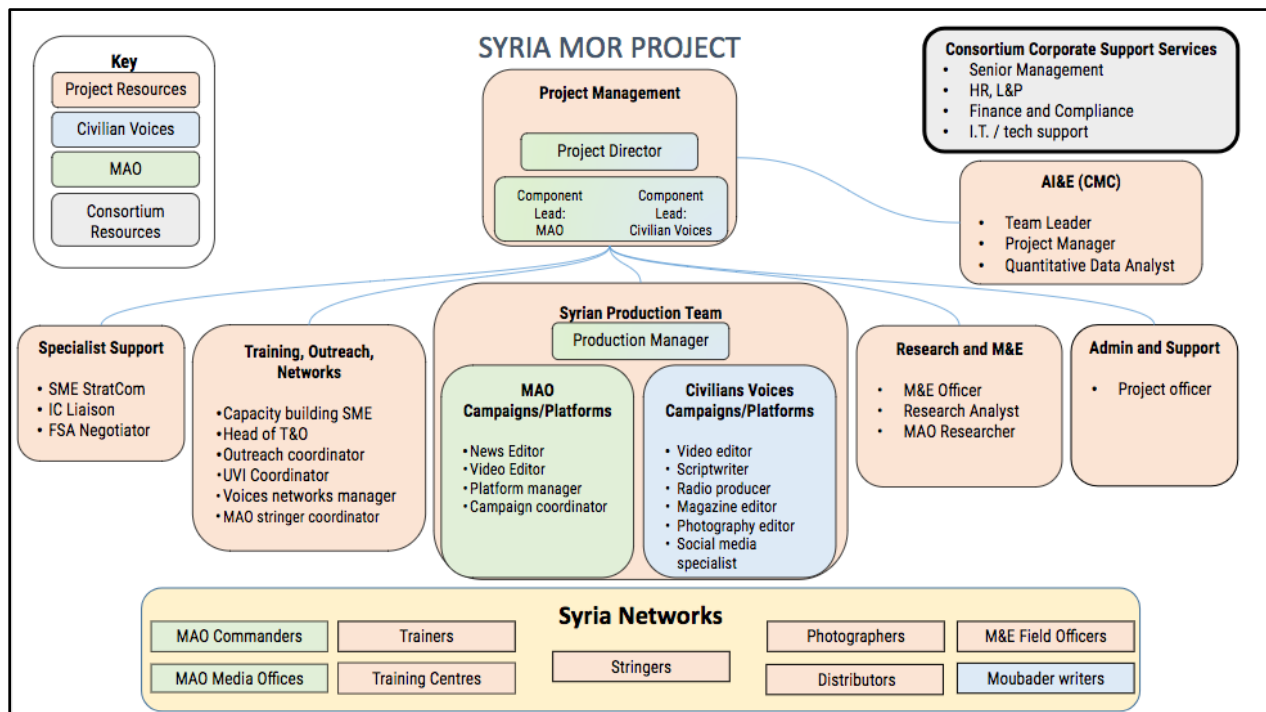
Key
Project Resources
Civilian Voices
MAO
Consortium Resources

SYRIA MOR PROJECT

Consortium Corporate Support Services
• Senior Management
• HR, L&P
• Finance and Compliance
• I.T. / tech support

Project Management
Project Director
Component Lead: MAO
Component Lead: Civilian Voices

AI&E (CMC)
• Team Leader
• Project Manager
• Quantitative Data Analyst

Specialist Support
• SME StratCom
• IC Liaison
• FSA Negotiator

Training, Outreach, Networks
•Capacity building SME
•Head of T&O
•Outreach coordinator
•UVI Coordinator
•Voices networks manager
•MAO stringer coordinator

Syrian Production Team
Production Manager

MAO Campaigns/Platforms
•News Editor
•Video Editor
•Platform manager
•Campaign coordinator

Civilians Voices Campaigns/Platforms
• Video editor
• Scriptwriter
• Radio producer
• Magazine editor
• Photography editor
• Social media specialist

Research and M&E
• M&E Officer
• Research Analyst
• MAO Researcher

Admin and Support
• Project officer

Syria Networks
MAO Commanders
Trainers
Photographers
M&E Field Officers
MAO Media Offices
Training Centres
Stringers
Distributors
Moubader writers